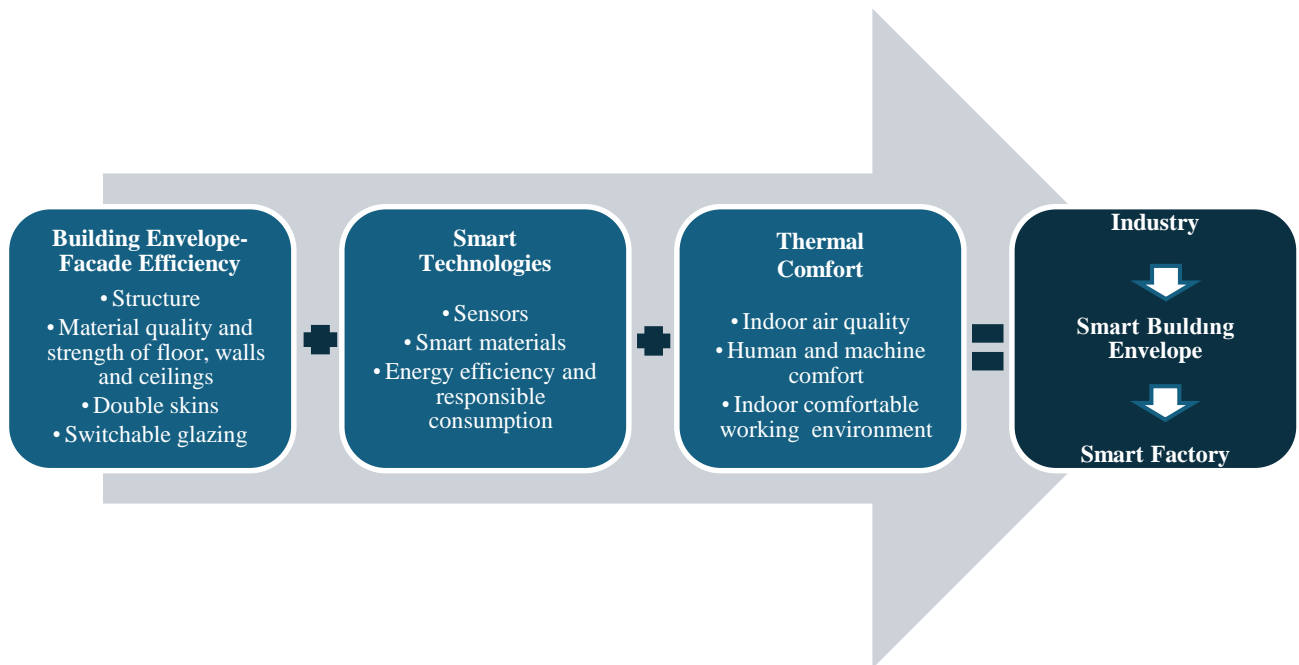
**Building Envelope-Facade Efficiency**
• Structure
• Material quality and strength of floor, walls and ceilings
• Double skins
• Switchable glazing

**Smart Technologies**
• Sensors
• Smart materials
• Energy efficiency and responsible consumption

**Thermal Comfort**
• Indoor air quality
• Human and machine comfort
• Indoor comfortable working environment

**Industry**

**Smart Buildıng Envelope**

**Smart Factory**